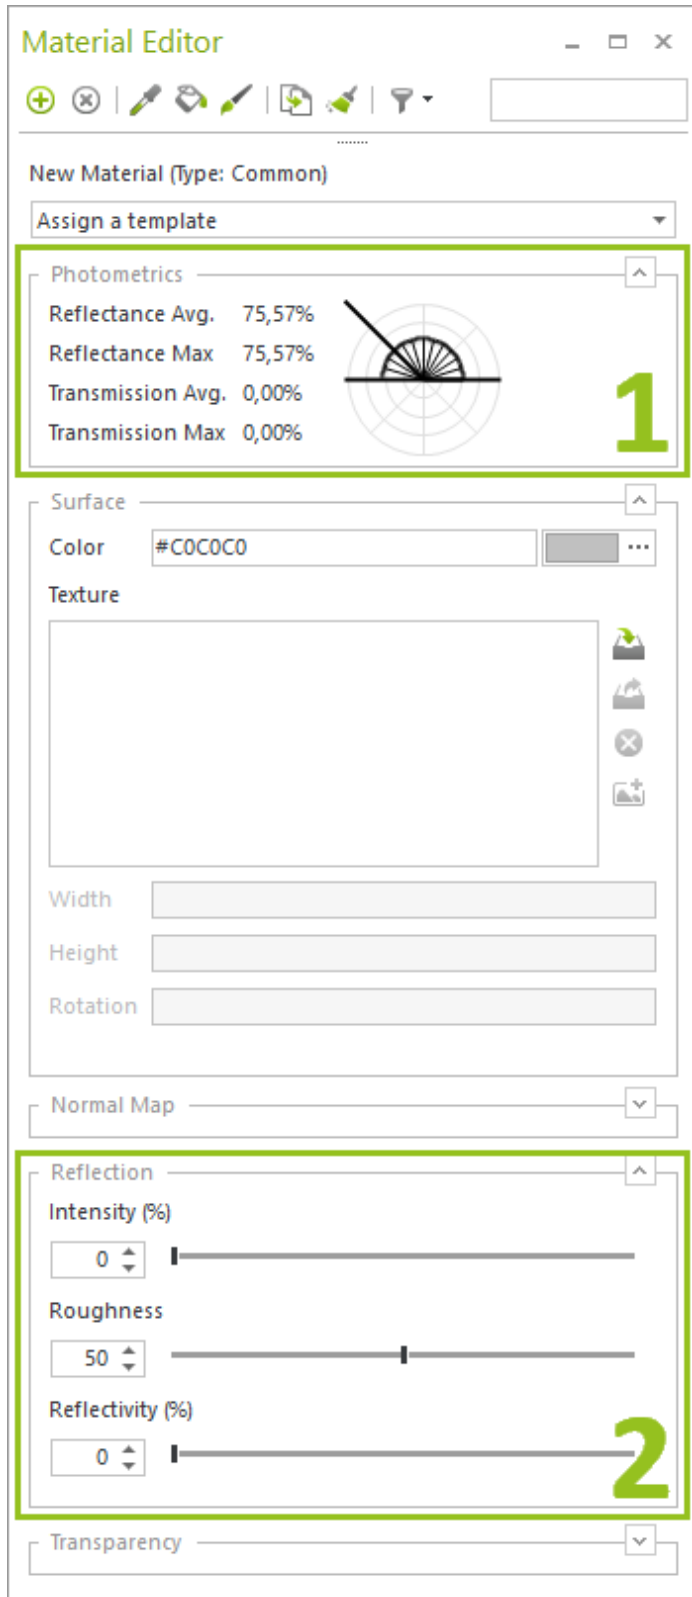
Material Editor

New Material (Type: Common)

Assign a template

Photometrics

Reflectance Avg. 75,57%
Reflectance Max 75,57%
Transmission Avg. 0,00%
Transmission Max 0,00%

1

Surface

Color #C0C0C0 ···

Texture

Width

Height

Rotation

Normal Map

Reflection

Intensity (%)

0

Roughness

50

Reflectivity (%)

0

2

Transparency